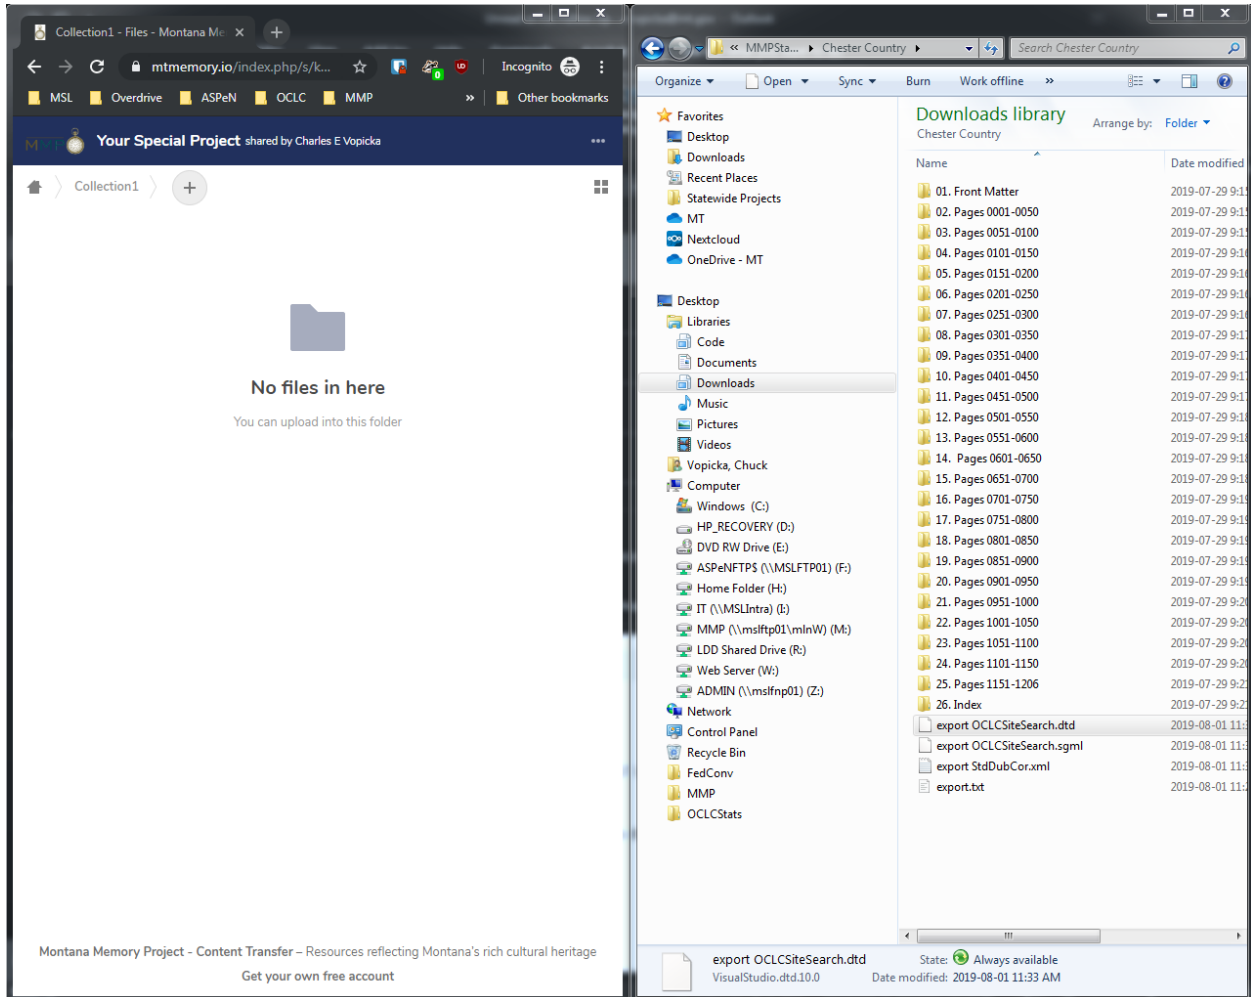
Collection1 - Files - Montana Me ×

mtmemory.io/index.php/s/k...

Incognito

MSL Overdrive ASPeN OCLC MMP » Other bookmarks

Your Special Project shared by Charles E Vopicka

Collection1

No files in here

You can upload into this folder

Montana Memory Project - Content Transfer – Resources reflecting Montana's rich cultural heritage

Get your own free account

« MMPSta... ▸ Chester Country ▸

Search Chester Country

Organize ▾ Open ▾ Sync ▾ Burn Work offline »

Favorites
Desktop
Downloads
Recent Places
Statewide Projects
MT
Nextcloud
OneDrive - MT

Desktop
Libraries
Code
Documents
Downloads
Music
Pictures
Videos
Vopicka, Chuck
Computer
Windows (C:)
HP_RECOVERY (D:)
DVD RW Drive (E:)
ASPeNFTPS (\\MSLFTP01) (F:)
Home Folder (H:)
IT (\\MSLIntra) (I:)
MMP (\\mslftp01\mlnW) (M:)
LDD Shared Drive (R:)
Web Server (W:)
ADMIN (\\mslfnp01) (Z:)
Network
Control Panel
Recycle Bin
FedConv
MMP
OCLCStats

Downloads library
Chester Country

Arrange by: Folder ▾

| Name | Date modified |
|---|---|
| 01. Front Matter | 2019-07-29 9:1 |
| 02. Pages 0001-0050 | 2019-07-29 9:1 |
| 03. Pages 0051-0100 | 2019-07-29 9:1 |
| 04. Pages 0101-0150 | 2019-07-29 9:1 |
| 05. Pages 0151-0200 | 2019-07-29 9:1 |
| 06. Pages 0201-0250 | 2019-07-29 9:1 |
| 07. Pages 0251-0300 | 2019-07-29 9:1 |
| 08. Pages 0301-0350 | 2019-07-29 9:1 |
| 09. Pages 0351-0400 | 2019-07-29 9:1 |
| 10. Pages 0401-0450 | 2019-07-29 9:1 |
| 11. Pages 0451-0500 | 2019-07-29 9:1 |
| 12. Pages 0501-0550 | 2019-07-29 9:1 |
| 13. Pages 0551-0600 | 2019-07-29 9:1 |
| 14. Pages 0601-0650 | 2019-07-29 9:1 |
| 15. Pages 0651-0700 | 2019-07-29 9:1 |
| 16. Pages 0701-0750 | 2019-07-29 9:1 |
| 17. Pages 0751-0800 | 2019-07-29 9:1 |
| 18. Pages 0801-0850 | 2019-07-29 9:1 |
| 19. Pages 0851-0900 | 2019-07-29 9:1 |
| 20. Pages 0901-0950 | 2019-07-29 9:1 |
| 21. Pages 0951-1000 | 2019-07-29 9:2 |
| 22. Pages 1001-1050 | 2019-07-29 9:2 |
| 23. Pages 1051-1100 | 2019-07-29 9:2 |
| 24. Pages 1101-1150 | 2019-07-29 9:2 |
| 25. Pages 1151-1206 | 2019-07-29 9:2 |
| 26. Index | 2019-07-29 9:2 |
| export OCLCSiteSearch.dtd | 2019-08-01 11: |
| export OCLCSiteSearch.sgml | 2019-08-01 11: |
| export StdDubCor.xml | 2019-08-01 11: |
| export.txt | 2019-08-01 11: |

export OCLCSiteSearch.dtd State: Always available
VisualStudio.dtd.10.0 Date modified: 2019-08-01 11:33 AM